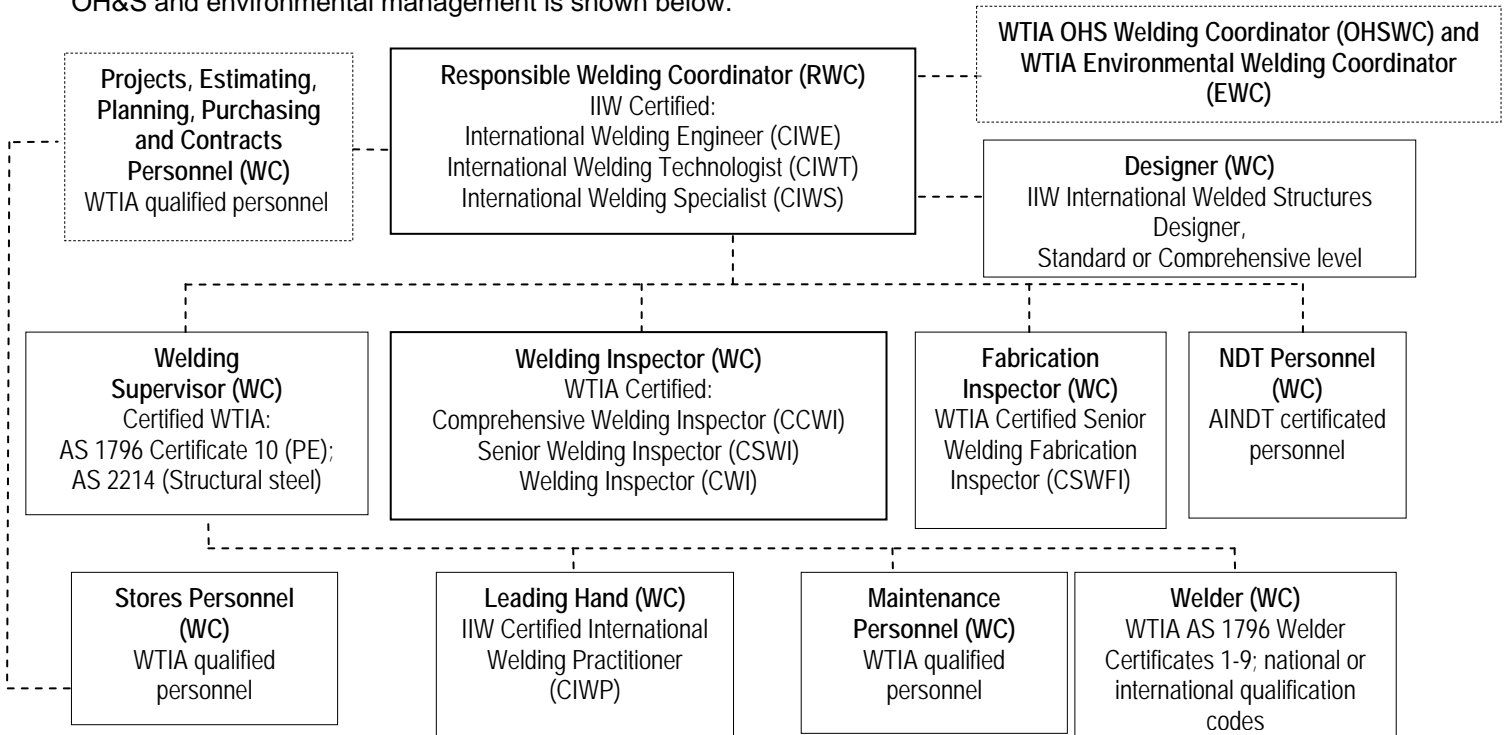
OH&S and environmental management is shown below.

WTIA OHS Welding Coordinator (OHSWC) and WTIA Environmental Welding Coordinator (EWC)

Projects, Estimating, Planning, Purchasing and Contracts Personnel (WC)
WTIA qualified personnel

Responsible Welding Coordinator (RWC)
IIW Certified:
International Welding Engineer (CIWE)
International Welding Technologist (CIWT)
International Welding Specialist (CIWS)

Designer (WC)
IIW International Welded Structures Designer,
Standard or Comprehensive level

Welding Supervisor (WC)
Certified WTIA:
AS 1796 Certificate 10 (PE);
AS 2214 (Structural steel)

Welding Inspector (WC)
WTIA Certified:
Comprehensive Welding Inspector (CCWI)
Senior Welding Inspector (CSWI)
Welding Inspector (CWI)

Fabrication Inspector (WC)
WTIA Certified Senior Welding Fabrication Inspector (CSWFI)

NDT Personnel (WC)
AINDT certificated personnel

Stores Personnel (WC)
WTIA qualified personnel

Leading Hand (WC)
IIW Certified International Welding Practitioner (CIWP)

Maintenance Personnel (WC)
WTIA qualified personnel

Welder (WC)
WTIA AS 1796 Welder Certificates 1-9; national or international qualification codes